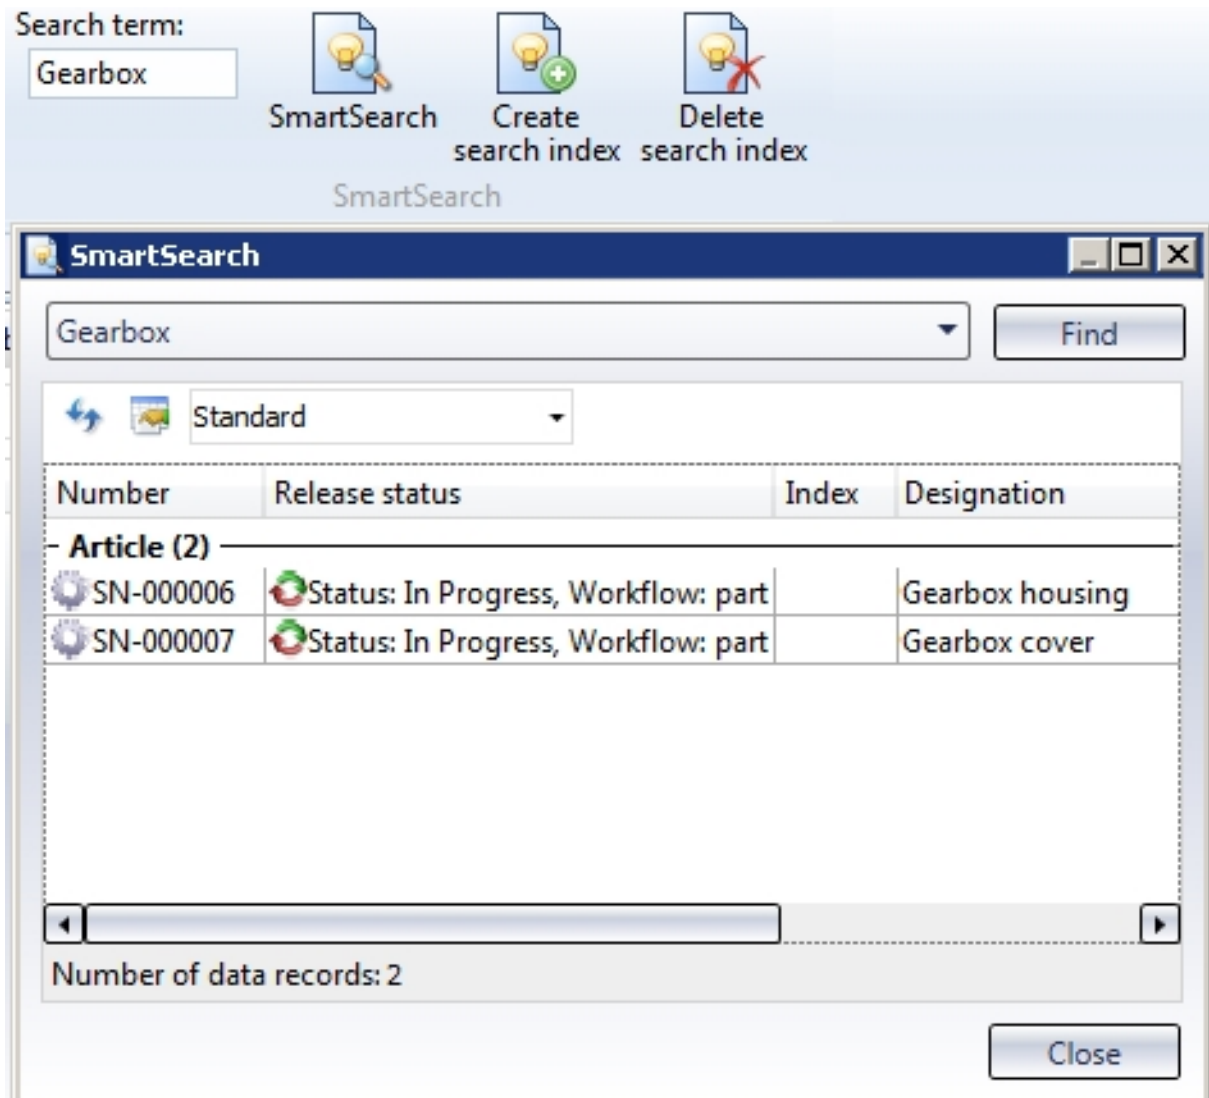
Search term:
Gearbox

SmartSearch
Create search index
Delete search index
SmartSearch

SmartSearch

Gearbox
Find

Standard

| Number | Release status | Index | Designation |
|---|---|---|---|
| - Article (2) | | | |
| SN-000006 | Status: In Progress, Workflow: part | | Gearbox housing |
| SN-000007 | Status: In Progress, Workflow: part | | Gearbox cover |

Number of data records: 2

Close